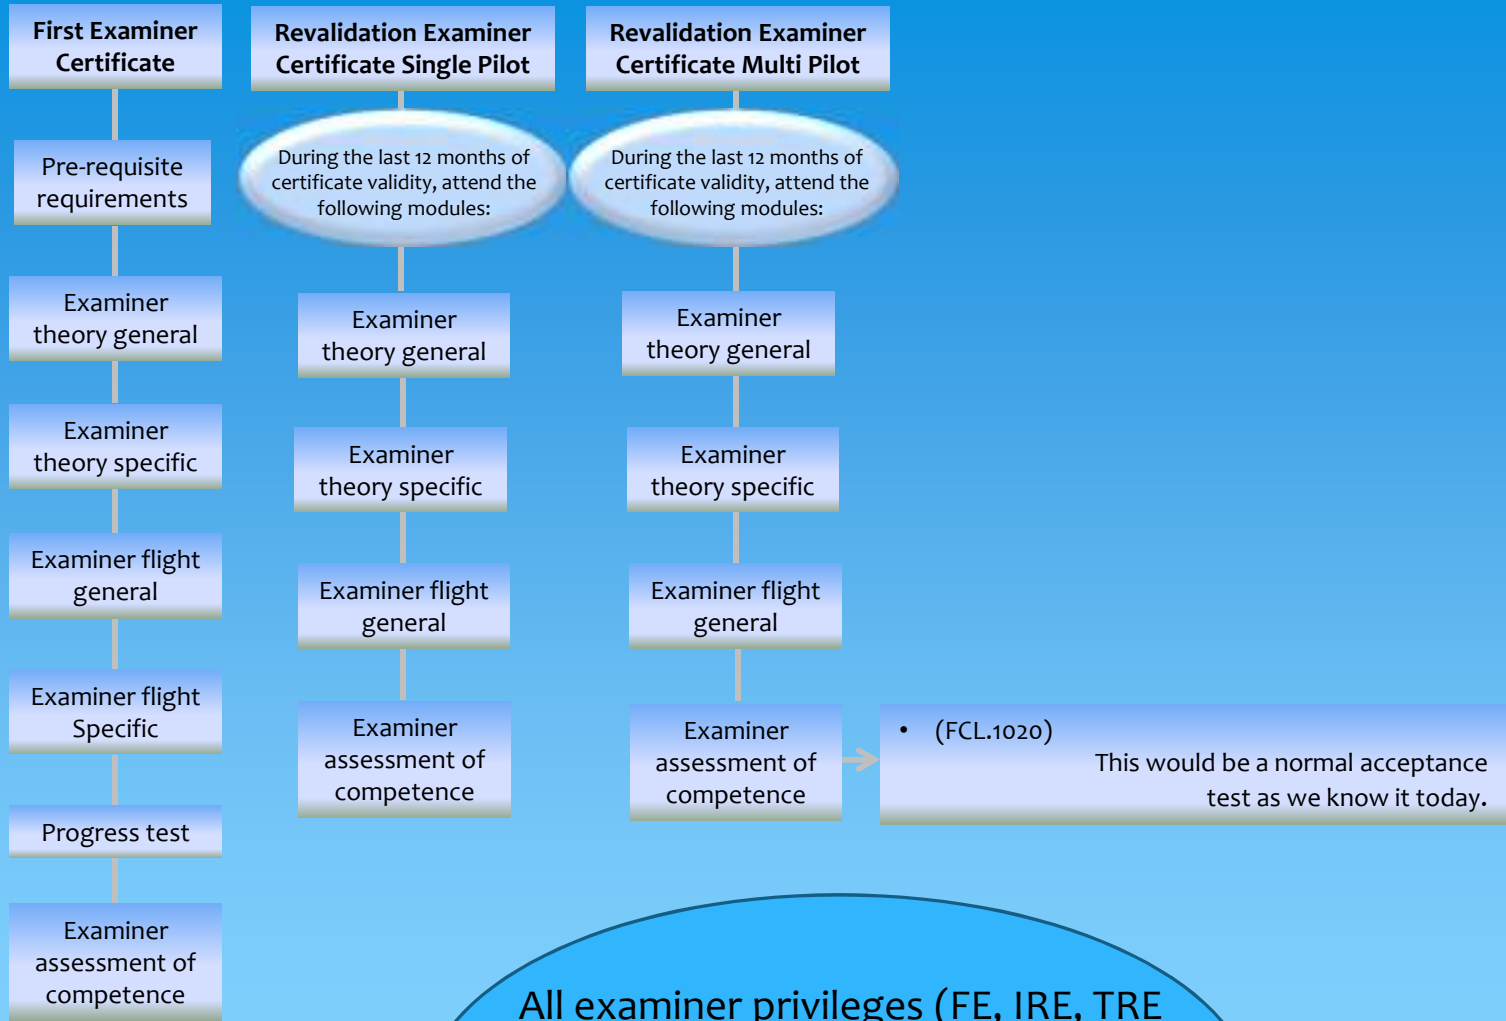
First Examiner Certificate

Pre-requisite requirements

Examiner theory general

Examiner theory specific

Examiner flight general

Examiner flight Specific

Progress test

Examiner assessment of competence

Revalidation Examiner Certificate Single Pilot

During the last 12 months of certificate validity, attend the following modules:

Examiner theory general

Examiner theory specific

Examiner flight general

Examiner assessment of competence

Revalidation Examiner Certificate Multi Pilot

During the last 12 months of certificate validity, attend the following modules:

Examiner theory general

Examiner theory specific

Examiner flight general

Examiner assessment of competence

• (FCL.1020)
This would be a normal acceptance test as we know it today.

All examiner privileges (FE, IRE, TRE